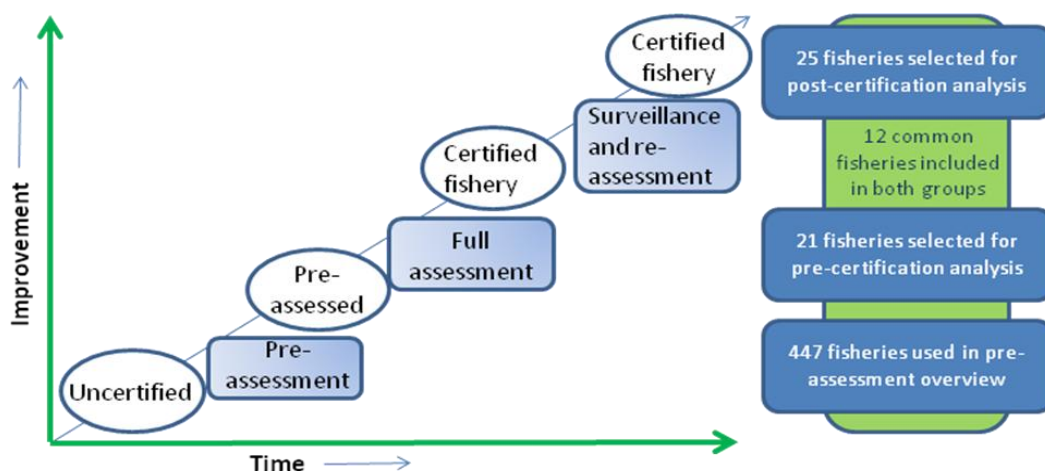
Improvement

Uncertified

Pre-assessment

Pre-assessed

Full assessment

Certified fishery

Surveillance and re-assessment

Certified fishery

Time

25 fisheries selected for post-certification analysis

12 common fisheries included in both groups

21 fisheries selected for pre-certification analysis

447 fisheries used in pre-assessment overview